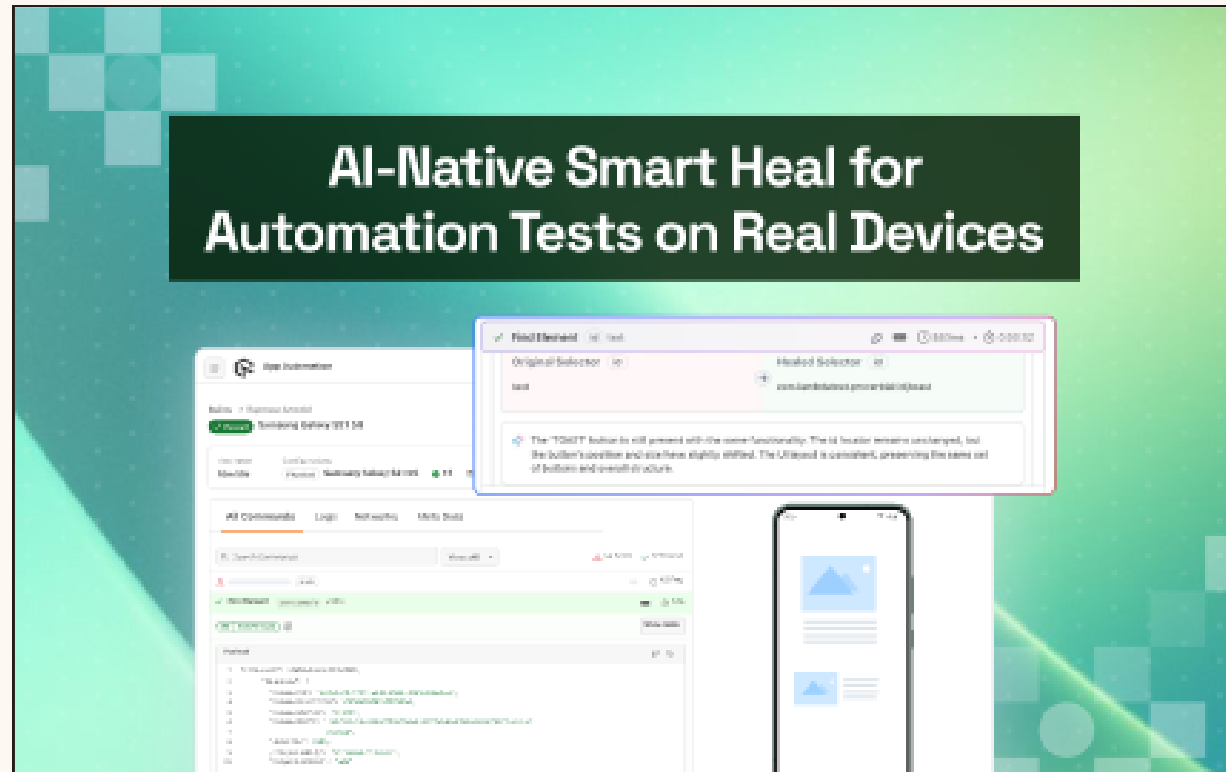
AI-Native Smart Heal for Automation Tests on Real Devices

Find Element

Original Selector

Healed Selector

The "TOAST" button is still present with the same functionality. The id locator remains unchanged, but the button's position and size have slightly shifted. The UI layout is consistent, preserving the same set of buttons and overall structure.

App Automation

Samsung Galaxy S21 5G

All Commands Logs Network App Data

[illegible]